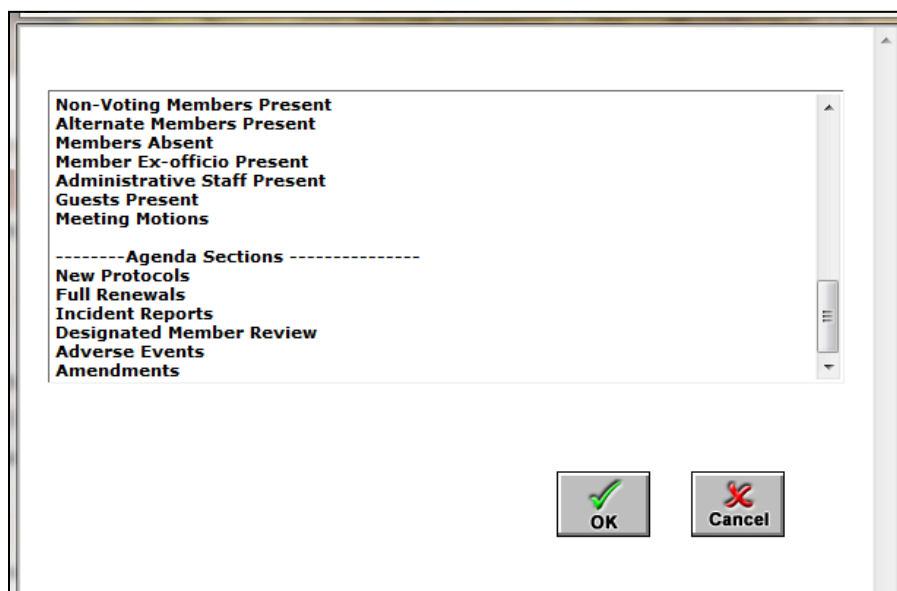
Non-Voting Members Present
Alternate Members Present
Members Absent
Member Ex-officio Present
Administrative Staff Present
Guests Present
Meeting Motions

--------Agenda Sections ---------------
New Protocols
Full Renewals
Incident Reports
Designated Member Review
Adverse Events
Amendments

OK

Cancel